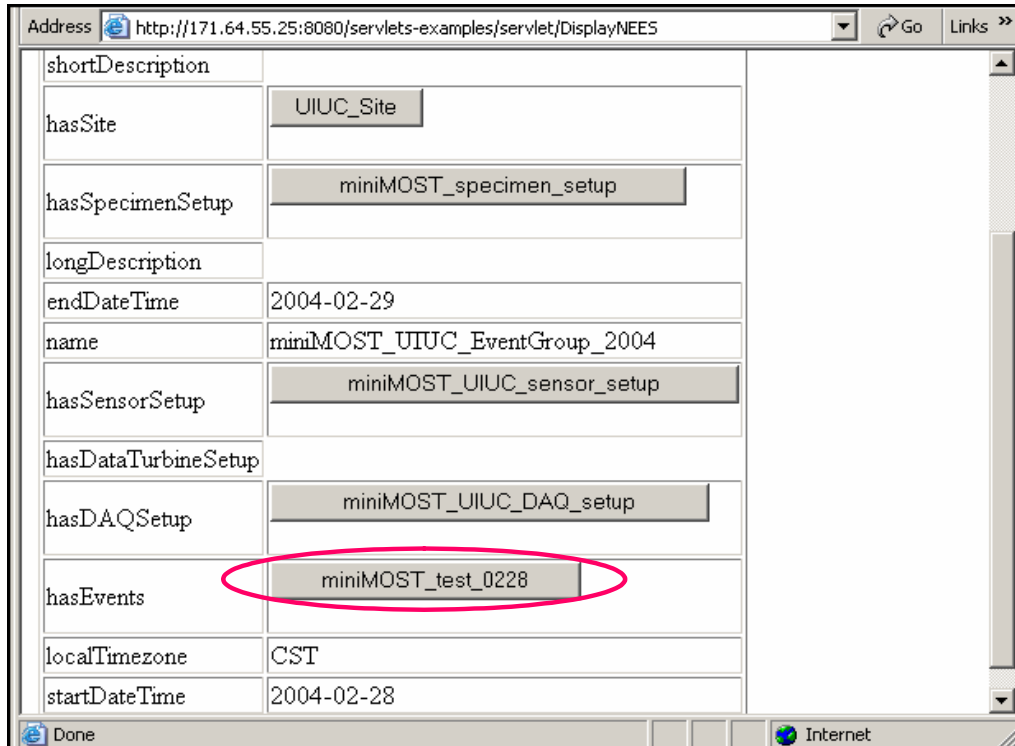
Address http://171.64.55.25:8080/servlets-examples/servlet/DisplayNEES Go Links »

| | |
|---|---|
| shortDescription | |
| hasSite | UIUC_Site |
| hasSpecimenSetup | miniMOST_specimen_setup |
| longDescription | |
| endDateTime | 2004-02-29 |
| name | miniMOST_UIUC_EventGroup_2004 |
| hasSensorSetup | miniMOST_UIUC_sensor_setup |
| hasDataTurbineSetup | |
| hasDAQSetup | miniMOST_UIUC_DAQ_setup |
| hasEvents | miniMOST_test_0228 |
| localTimezone | CST |
| startDateTime | 2004-02-28 |

Done Internet